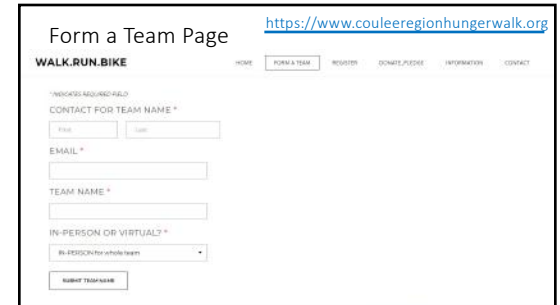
Form a Team Page

https://www.couleeregionhungerwalk.org

WALK.RUN.BIKE

HOME | FORM A TEAM | REGISTER | DONATE/PLEDGE | INFORMATION | CONTACT

*INDICATES REQUIRED FIELD

CONTACT FOR TEAM NAME *

First

Last

EMAIL *

TEAM NAME *

IN-PERSON OR VIRTUAL? *

IN-PERSON for whole team

SUBMIT TEAM NAME